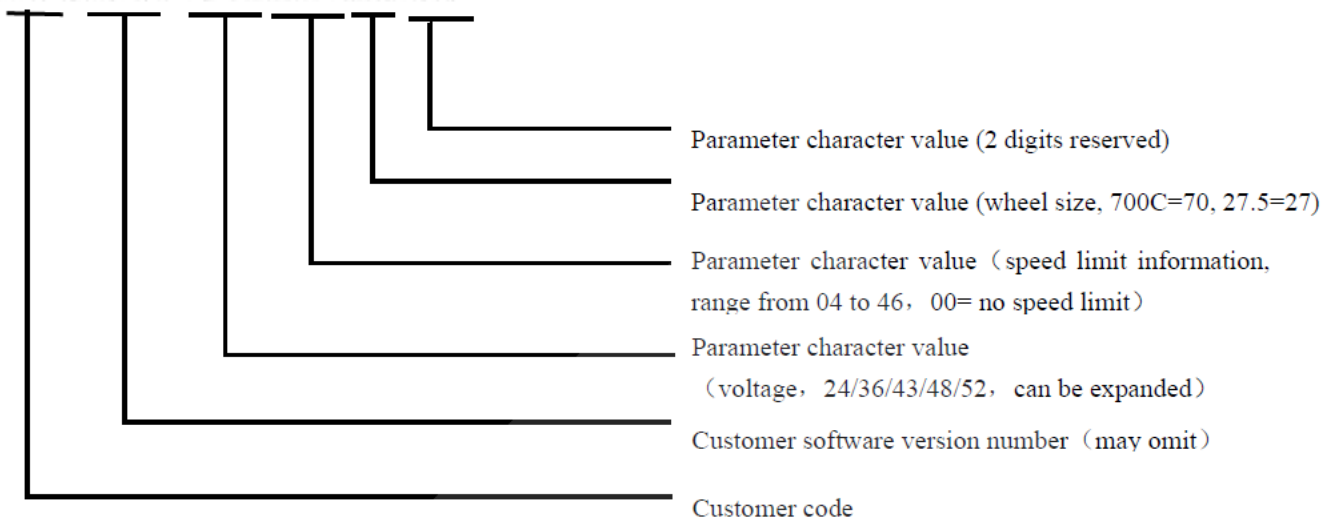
Parameter character value (2 digits reserved)

Parameter character value (wheel size, 700C=70, 27.5=27)

Parameter character value（speed limit information, range from 04 to 46，00= no speed limit）

Parameter character value

（voltage，24/36/43/48/52，can be expanded）

Customer software version number（may omit）

Customer code